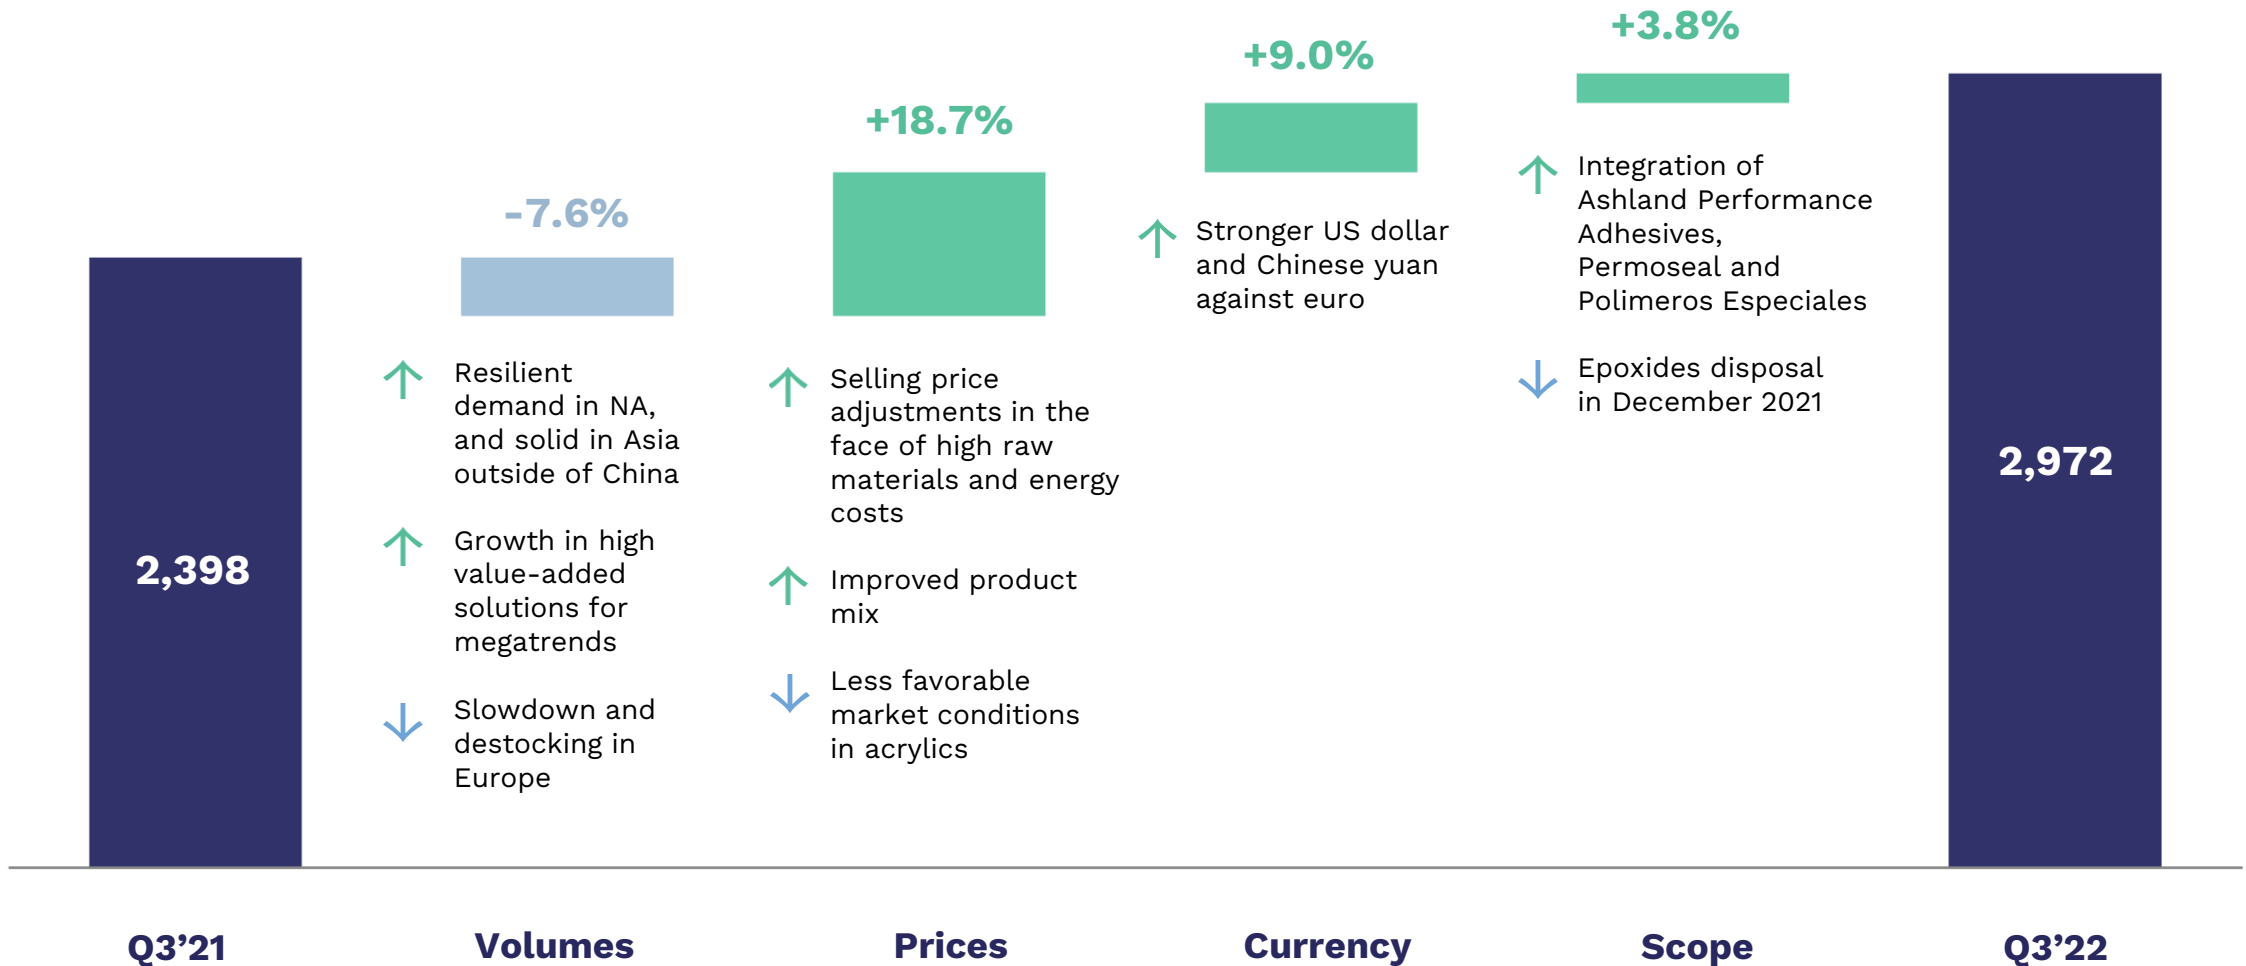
+3.8%

+9.0%

+18.7%

-7.6%

2,398

Resilient demand in NA, and solid in Asia outside of China

Growth in high value-added solutions for megatrends

Slowdown and destocking in Europe

Selling price adjustments in the face of high raw materials and energy costs

Improved product mix

Less favorable market conditions in acrylics

Stronger US dollar and Chinese yuan against euro

Integration of Ashland Performance Adhesives, Permoseal and Polimeros Especiales

Epoxides disposal in December 2021

2,972

Q3'21

Volumes

Prices

Currency

Scope

Q3'22